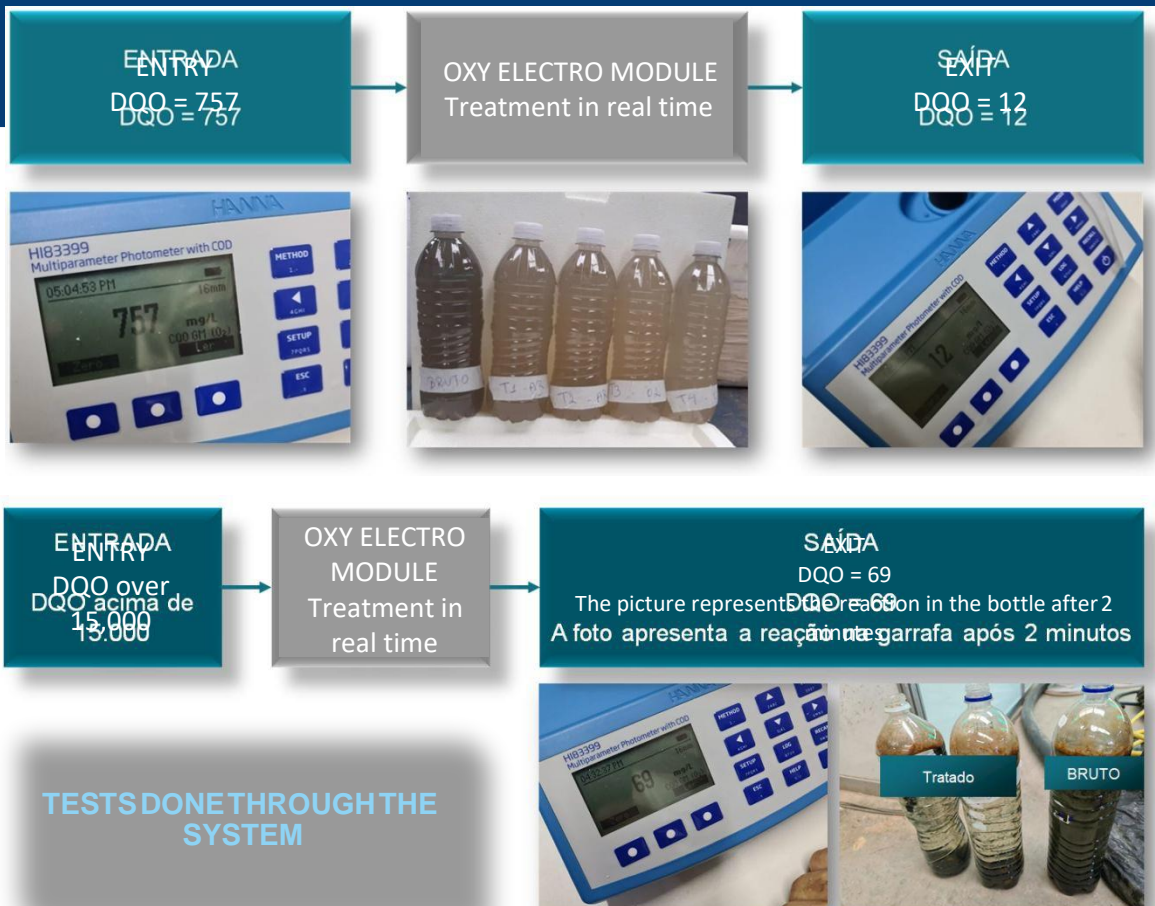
ENTRADA
ENTRY
DQO = 757
DQO = 757

OXY ELECTRO MODULE
Treatment in real time

SAÍDA
EXIT
DQO = 12
DQO = 12

HANNA
HI83399
Multiparameter Photometer with COD
05:04:53 PM
16min
757
mg/L
COD GM (0)
Zero
Ler
METHOD
SETUP
ESC

BRUTO
T1
T2
T3
T4

HANNA
HI83399
Multiparameter Photometer with COD
12

ENTRADA
ENTRY
DQO over 15.000
DQO acima de 15.000

OXY ELECTRO MODULE
Treatment in real time

SAÍDA
EXIT
DQO = 69
DQO = 69
The picture represents the reaction in the bottle after 2 minutes
A foto apresenta a reação na garrafa após 2 minutos

HANNA
HI83399
Multiparameter Photometer with COD
69
mg/L
METHOD
SETUP
LOG
HELP
ESC

Tratado
BRUTO

TESTS DONE THROUGH THE SYSTEM